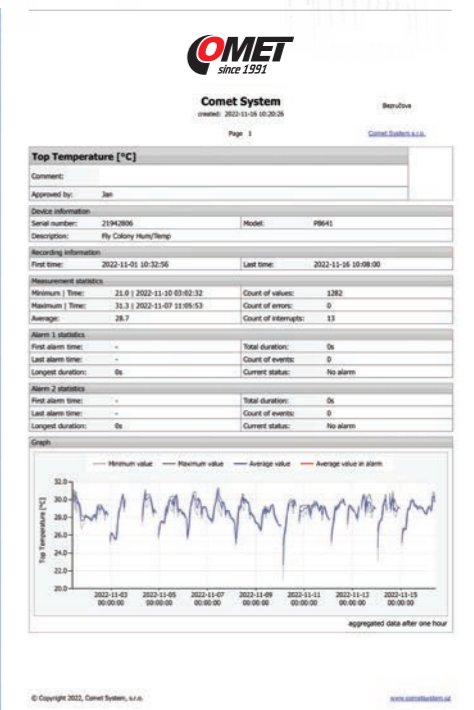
COMET
since 1991

Comet System
created: 2022-11-16 10:20:26

Bezručova

Page 1

Comet System s.r.o.

Top Temperature [°C]

| Comment: | |
|---|---|
| Approved by: | Jan |

Device information

| Serial number: | 21942806 | Model: | P8641 |
|---|---|---|---|
| Description: | Fly Colony Hum/Temp | | |

Recording information

| First time: | 2022-11-01 10:32:56 | Last time: | 2022-11-16 10:08:00 |
|---|---|---|---|

Measurement statistics

| Minimum \| Time: | 21.0 \| 2022-11-10 03:02:32 | Count of values: | 1282 |
|---|---|---|---|
| Maximum \| Time: | 31.3 \| 2022-11-07 11:05:53 | Count of errors: | 0 |
| Average: | 28.7 | Count of interrupts: | 13 |

Alarm 1 statistics

| First alarm time: | - | Total duration: | 0s |
|---|---|---|---|
| Last alarm time: | - | Count of events: | 0 |
| Longest duration: | 0s | Current status: | No alarm |

Alarm 2 statistics

| First alarm time: | - | Total duration: | 0s |
|---|---|---|---|
| Last alarm time: | - | Count of events: | 0 |
| Longest duration: | 0s | Current status: | No alarm |

Graph

Minimum value — Maximum value — Average value — Average value in alarm

Top Temperature [°C]

32.0
30.0
28.0
26.0
24.0
22.0
20.0

2022-11-03 00:00:00
2022-11-05 00:00:00
2022-11-07 00:00:00
2022-11-09 00:00:00
2022-11-11 00:00:00
2022-11-13 00:00:00
2022-11-15 00:00:00

aggregated data after one hour

© Copyright 2022, Comet System, s.r.o.

www.cometsystem.cz